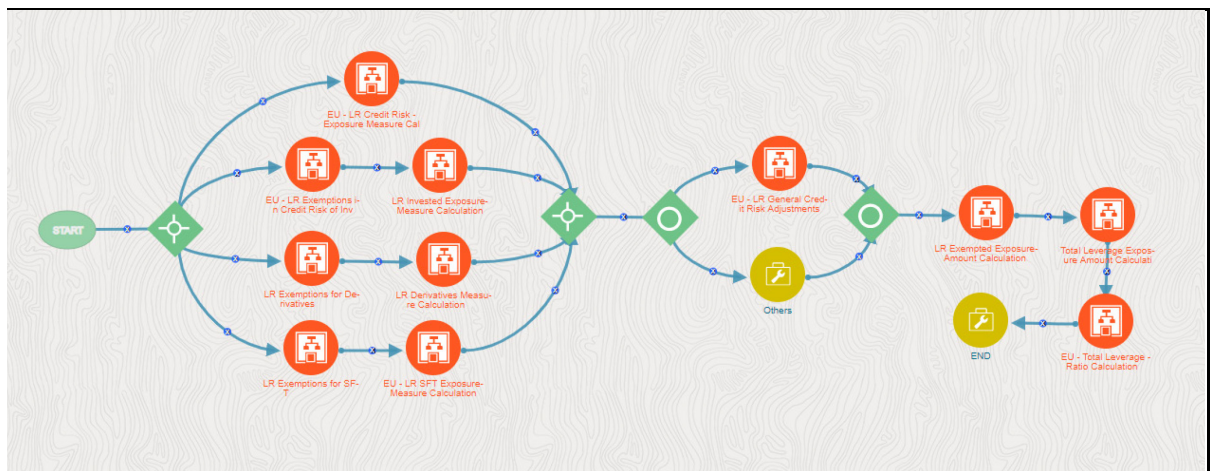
START

EU - LR Credit Risk - Exposure Measure Cal

EU - LR Exemptions in Credit Risk of Inv

LR Invested Exposure-Measure Calculation

LR Exemptions for Derivatives

LR Derivatives Measure Calculation

LR Exemptions for SFT

EU - LR SFT Exposure-Measure Calculation

EU - LR General Credit Risk Adjustments

Others

LR Exempted Exposure-Amount Calculation

Total Leverage Exposure Amount Calculati

EU - Total Leverage - Ratio Calculation

END